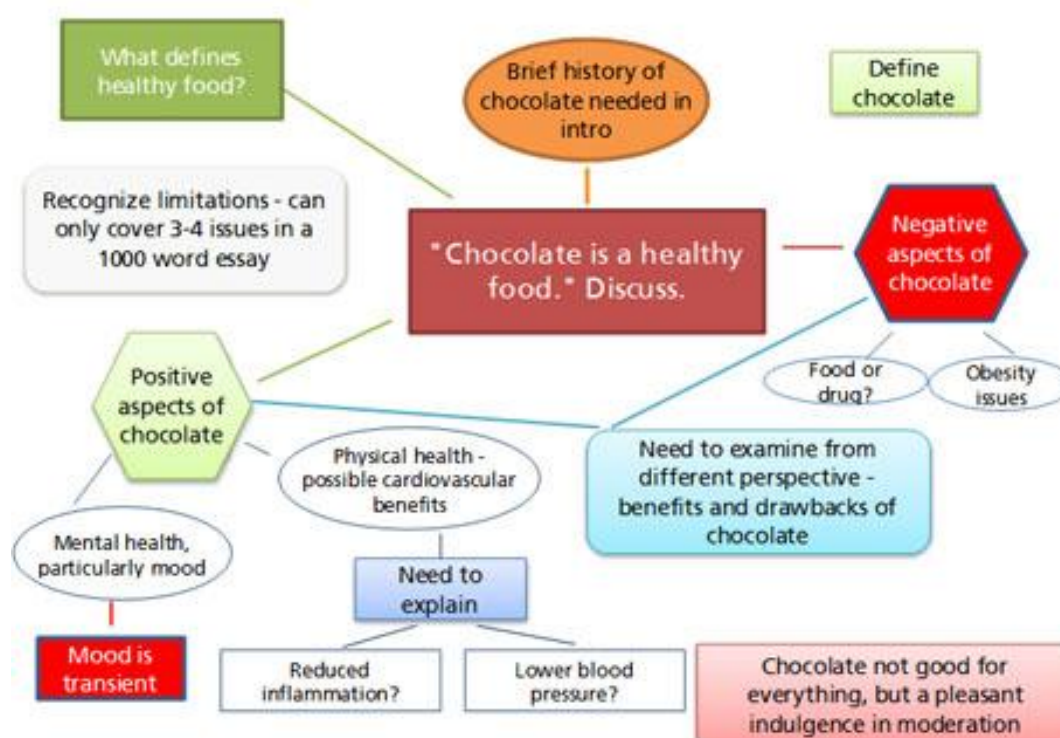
What defines healthy food?

Brief history of chocolate needed in intro

Define chocolate

Recognize limitations - can only cover 3-4 issues in a 1000 word essay

"Chocolate is a healthy food." Discuss.

Negative aspects of chocolate

Food or drug?

Obesity issues

Positive aspects of chocolate

Physical health - possible cardiovascular benefits

Need to examine from different perspective - benefits and drawbacks of chocolate

Mental health, particularly mood

Need to explain

Mood is transient

Reduced inflammation?

Lower blood pressure?

Chocolate not good for everything, but a pleasant indulgence in moderation